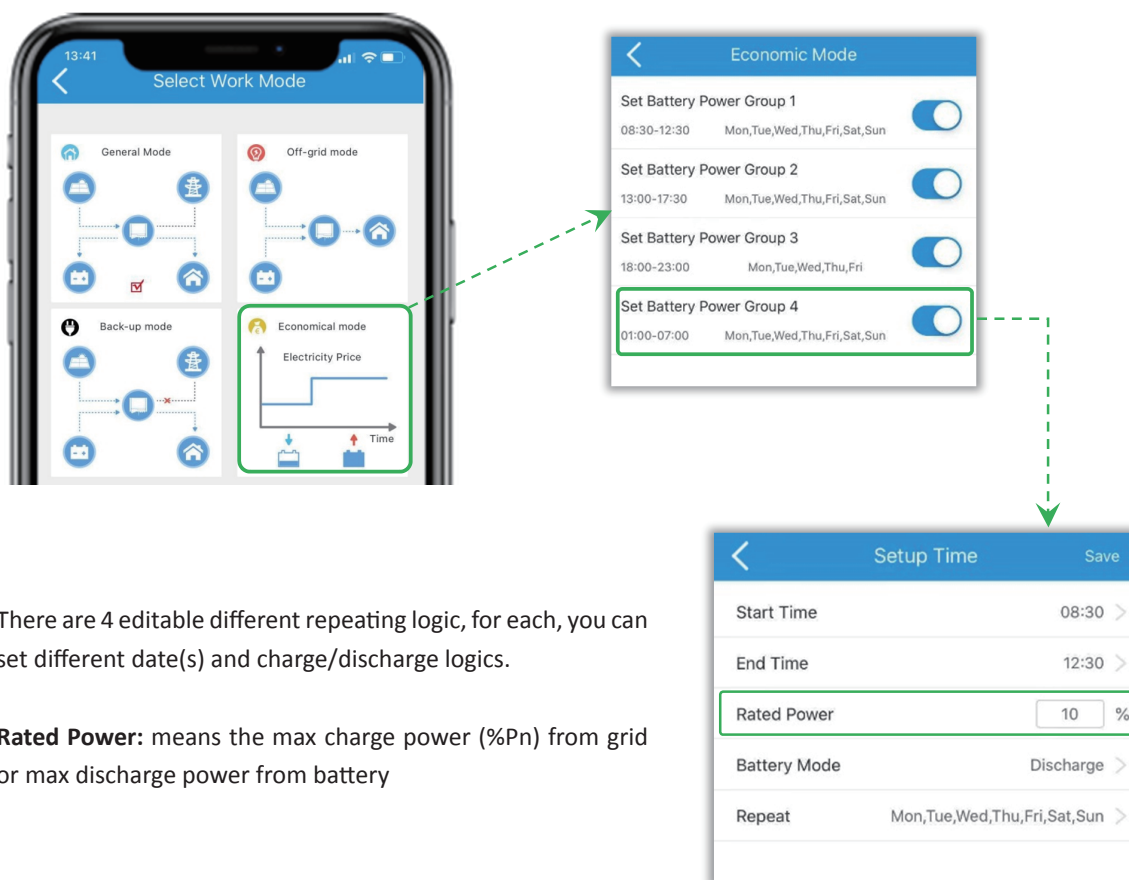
13:41

Select Work Mode

General Mode

Off-grid mode

Back-up mode

Economical mode

Electricity Price

Time

Economic Mode

Set Battery Power Group 1
08:30-12:30 Mon,Tue,Wed,Thu,Fri,Sat,Sun

Set Battery Power Group 2
13:00-17:30 Mon,Tue,Wed,Thu,Fri,Sat,Sun

Set Battery Power Group 3
18:00-23:00 Mon,Tue,Wed,Thu,Fri

Set Battery Power Group 4
01:00-07:00 Mon,Tue,Wed,Thu,Fri,Sat,Sun

Setup Time Save

Start Time 08:30

End Time 12:30

Rated Power 10 %

Battery Mode Discharge

Repeat Mon,Tue,Wed,Thu,Fri,Sat,Sun

There are 4 editable different repeating logic, for each, you can set different date(s) and charge/discharge logics.

Rated Power: means the max charge power (%Pn) from grid or max discharge power from battery